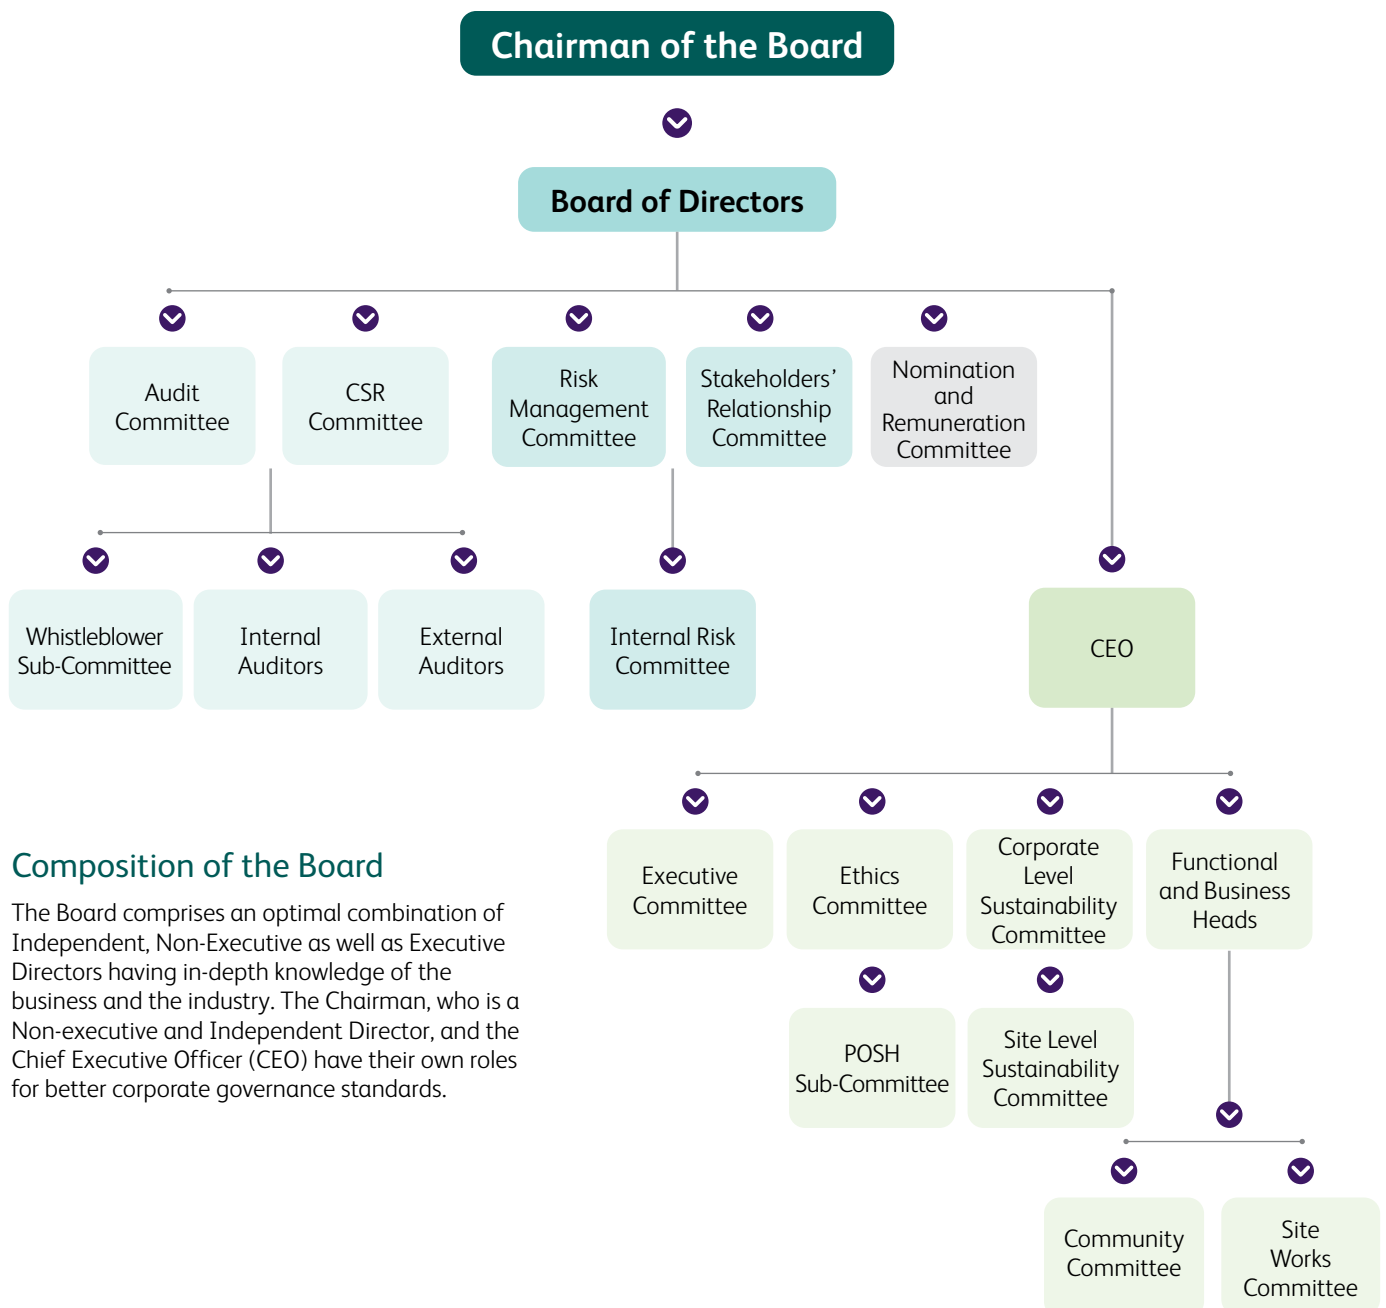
Chairman of the Board

Board of Directors

Audit Committee

CSR Committee

Risk Management Committee

Stakeholders' Relationship Committee

Nomination and Remuneration Committee

Whistleblower Sub-Committee

Internal Auditors

External Auditors

Internal Risk Committee

CEO

Executive Committee

Ethics Committee

Corporate Level Sustainability Committee

Functional and Business Heads

POSH Sub-Committee

Site Level Sustainability Committee

Community Committee

Site Works Committee

Composition of the Board

The Board comprises an optimal combination of Independent, Non-Executive as well as Executive Directors having in-depth knowledge of the business and the industry. The Chairman, who is a Non-executive and Independent Director, and the Chief Executive Officer (CEO) have their own roles for better corporate governance standards.